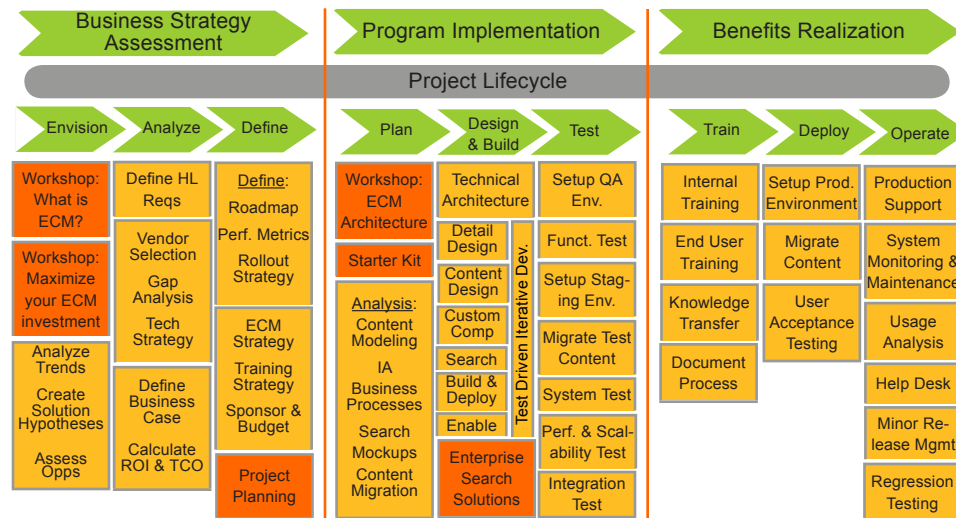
Business Strategy Assessment

Program Implementation

Benefits Realization

Project Lifecycle

Envision

Analyze

Define

Plan

Design & Build

Test

Train

Deploy

Operate

Workshop: What is ECM?

Workshop: Maximize your ECM investment

Analyze Trends

Create Solution Hypotheses

Assess Opps

Define HL Reqs

Vendor Selection

Gap Analysis

Tech Strategy

Define Business Case

Calculate ROI & TCO

Define:

Roadmap

Perf. Metrics

Rollout Strategy

ECM Strategy

Training Strategy

Sponsor & Budget

Project Planning

Workshop: ECM Architecture

Starter Kit

Analysis:

Content Modeling

IA

Business Processes

Search Mockups

Content Migration

Technical Architecture

Detail Design

Content Design

Custom Comp

Search

Build & Deploy

Enable

Test Driven Iterative Dev.

Enterprise Search Solutions

Setup QA Env.

Funct. Test

Setup Staging Env.

Migrate Test Content

System Test

Perf. & Scalability Test

Integration Test

Internal Training

End User Training

Knowledge Transfer

Document Process

Setup Prod. Environment

Migrate Content

User Acceptance Testing

Production Support

System Monitoring & Maintenance

Usage Analysis

Help Desk

Minor Release Mgmt

Regression Testing